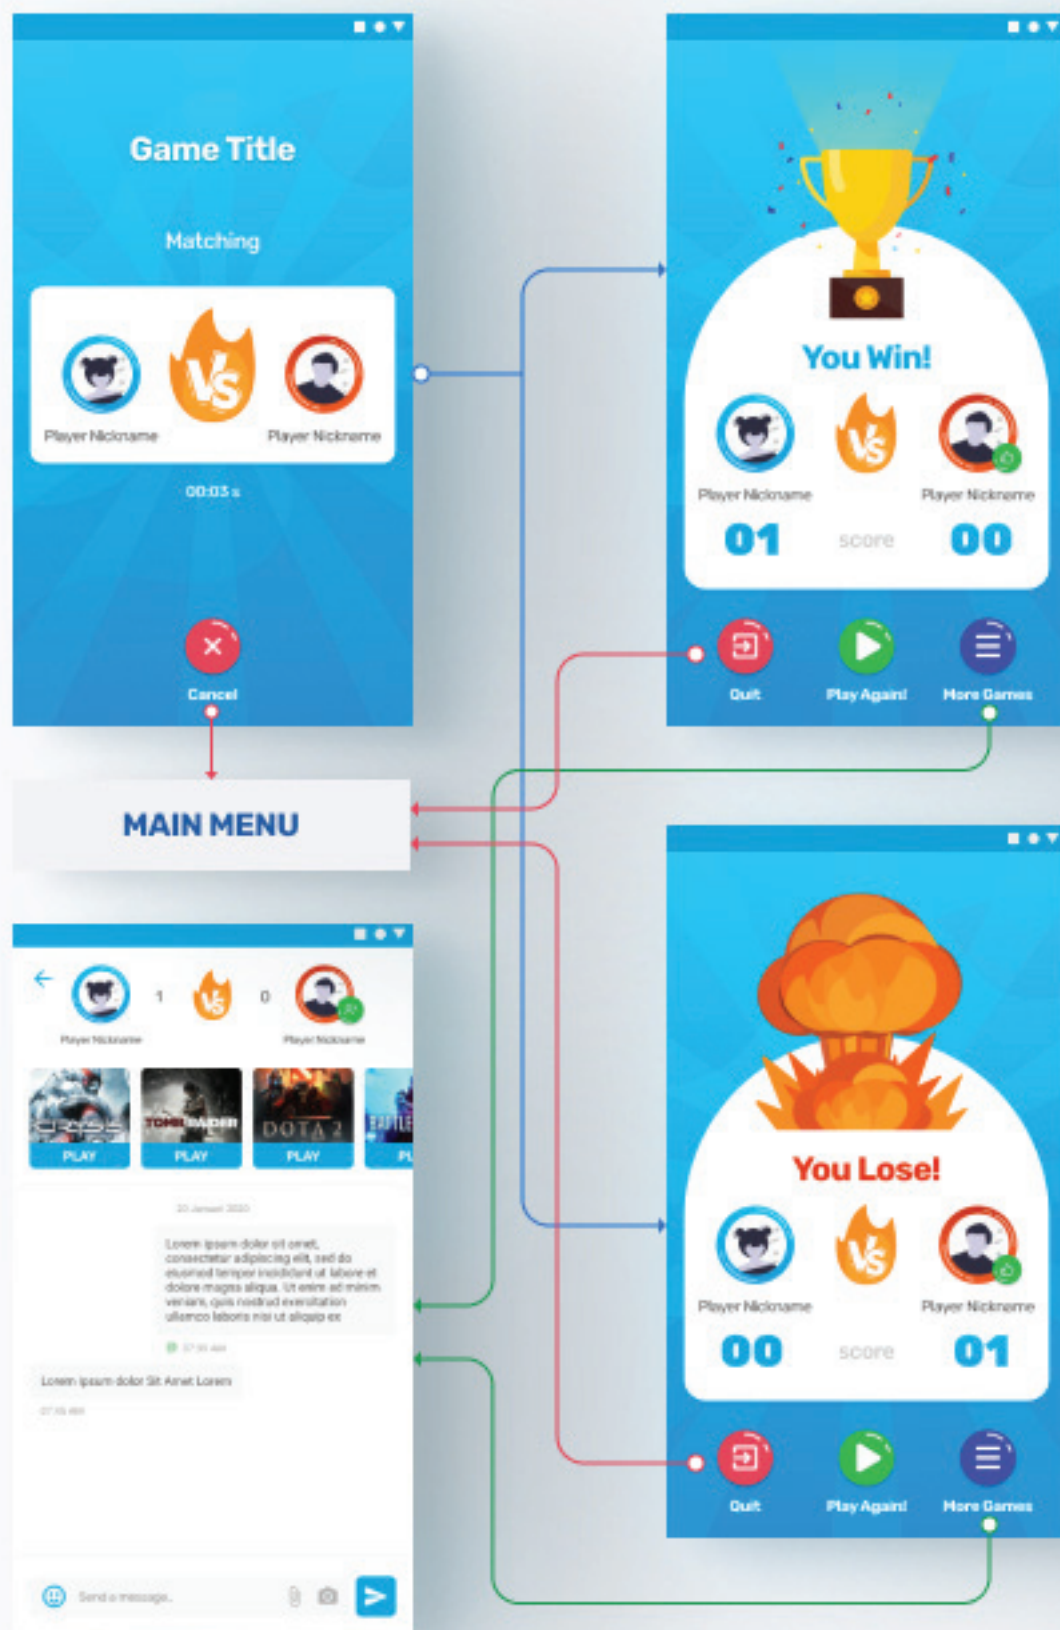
Game Title

Matching

Player Nickname

Player Nickname

00:03 s

Cancel

MAIN MENU

Player Nickname 1 0 Player Nickname

CRYSIS PLAY

TOMB RAIDER PLAY

DOTA 2 PLAY

BATTLE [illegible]

20 Januari 2020

Lorem ipsum dolor sit amet, consectetur adipiscing elit, sed do eiusmod tempor incididunt ut labore et dolore magna aliqua. Ut enim ad minim veniam, quis nostrud exercitation ullamco laboris nisi ut aliquip ex

07:30 AM

Lorem ipsum dolor Sit Amet Lorem

07:45 AM

Send a message...

You Win!

Player Nickname

Player Nickname

01 score 00

Quit

Play Again!

More Games

You Lose!

Player Nickname

Player Nickname

00 score 01

Quit

Play Again!

More Games